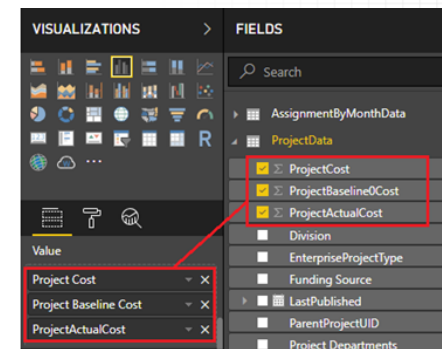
VISUALIZATIONS >

FIELDS

R

...

Search

AssignmentByMonthData

ProjectData

Σ ProjectCost

Σ ProjectBaseline0Cost

Σ ProjectActualCost

Division

EnterpriseProjectType

Funding Source

LastPublished

ParentProjectUID

Project Departments

Value

Project Cost

Project Baseline Cost

ProjectActualCost